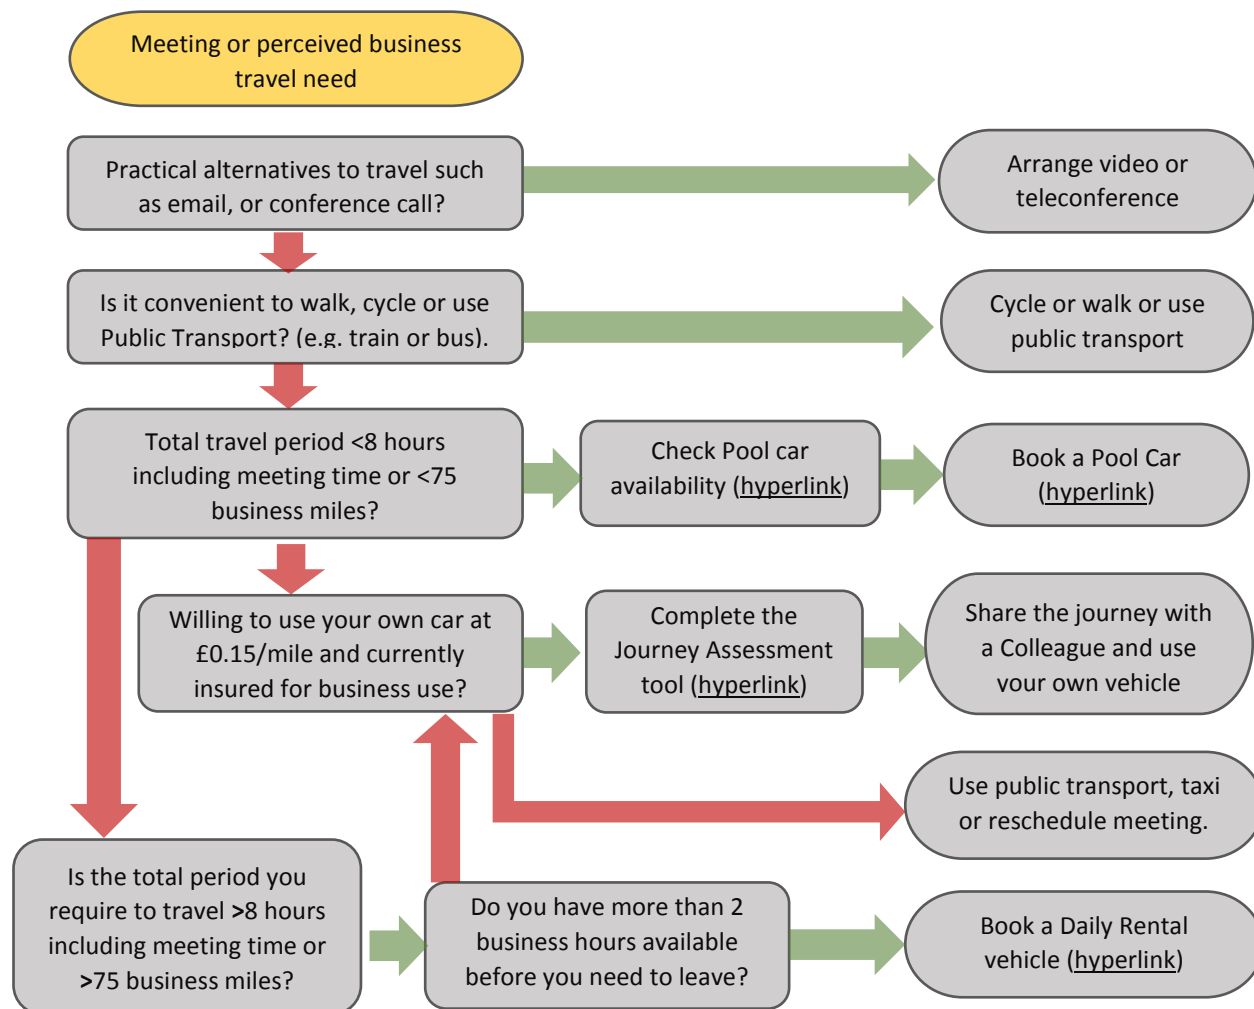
Meeting or perceived business travel need

Practical alternatives to travel such as email, or conference call?

Arrange video or teleconference

Is it convenient to walk, cycle or use Public Transport? (e.g. train or bus).

Cycle or walk or use public transport

Total travel period <8 hours including meeting time or <75 business miles?

Check Pool car availability (hyperlink)

Book a Pool Car (hyperlink)

Willing to use your own car at £0.15/mile and currently insured for business use?

Complete the Journey Assessment tool (hyperlink)

Share the journey with a Colleague and use your own vehicle

Use public transport, taxi or reschedule meeting.

Is the total period you require to travel >8 hours including meeting time or >75 business miles?

Do you have more than 2 business hours available before you need to leave?

Book a Daily Rental vehicle (hyperlink)